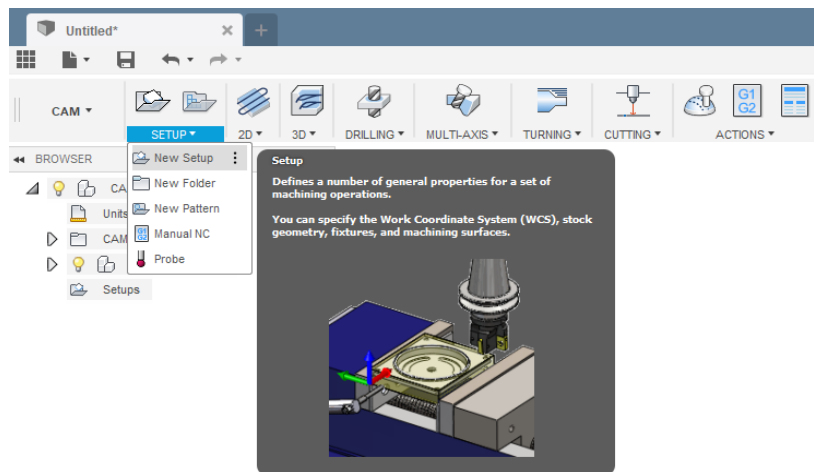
Untitled*

CAM ▾

SETUP ▾ 2D ▾ 3D ▾ DRILLING ▾ MULTI-AXIS ▾ TURNING ▾ CUTTING ▾ ACTIONS ▾

G1
G2

BROWSER

CA

Units

CAM

Setups

New Setup
New Folder
New Pattern
Manual NC
Probe

Setup

Defines a number of general properties for a set of machining operations.

You can specify the Work Coordinate System (WCS), stock geometry, fixtures, and machining surfaces.